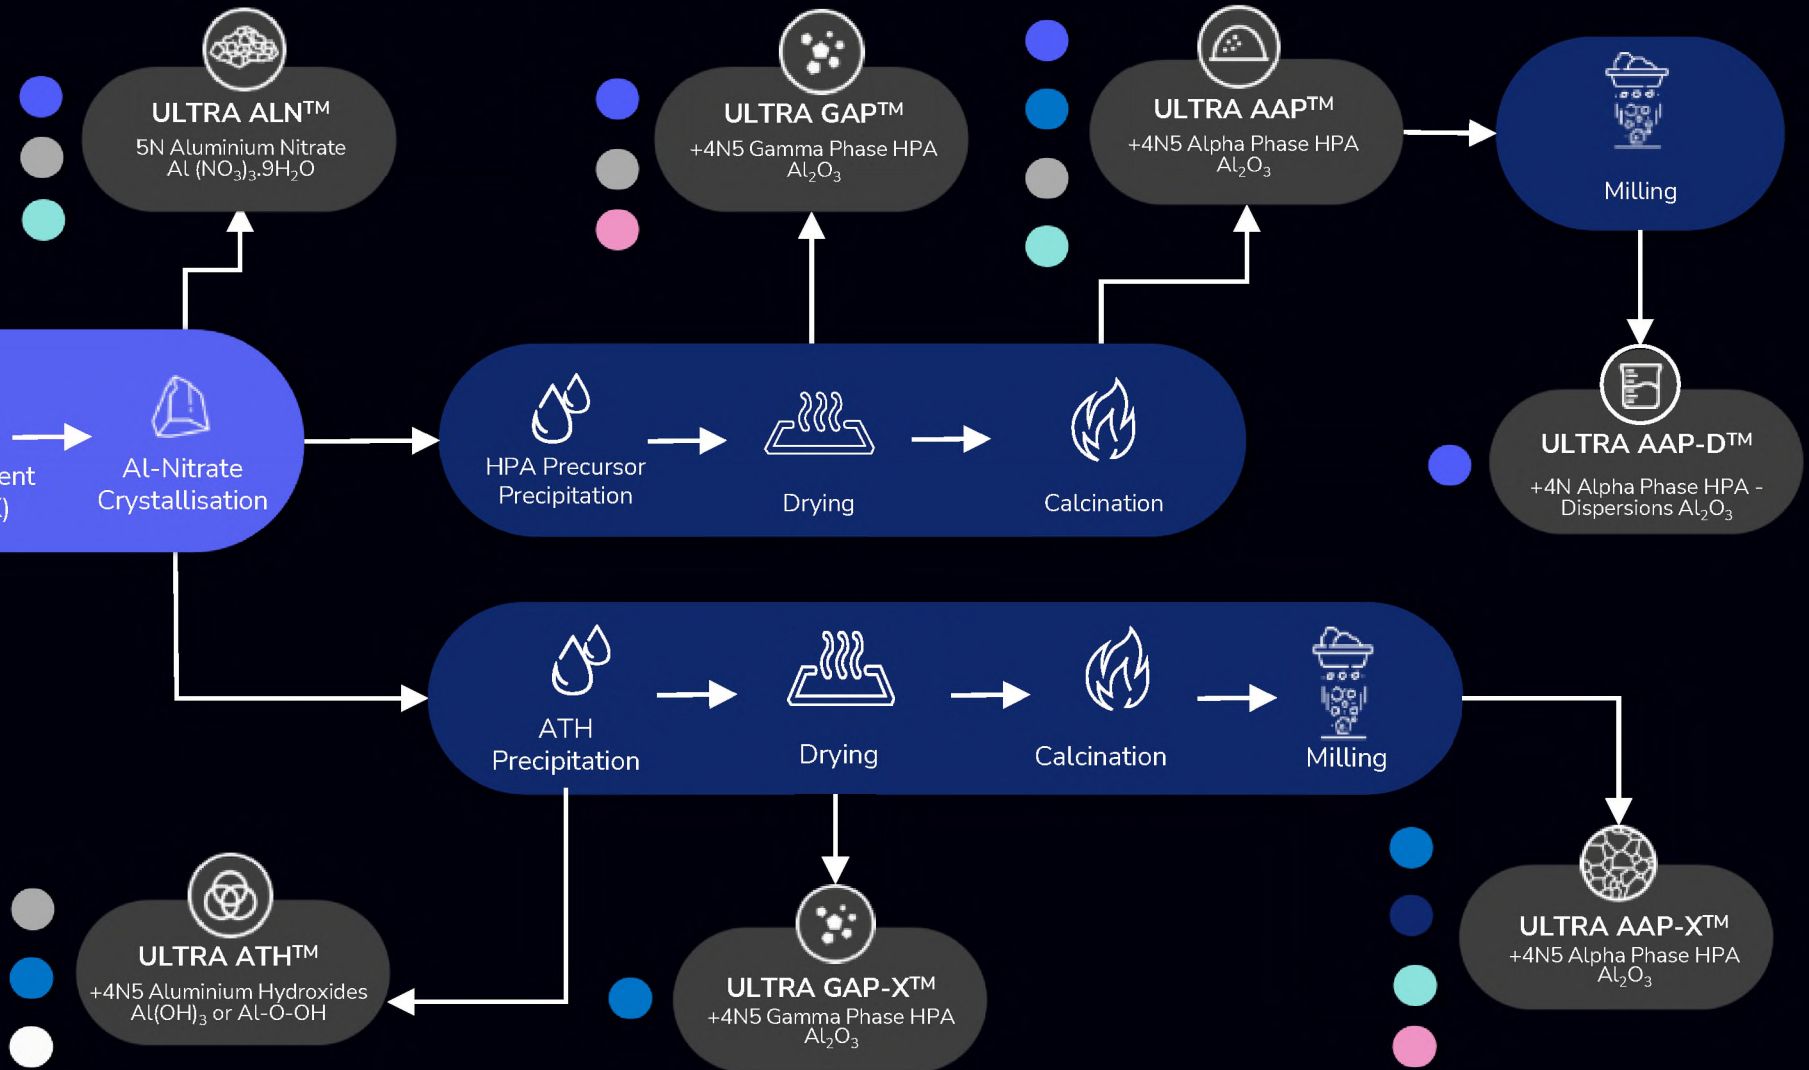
ULTRA ALN™
5N Aluminium Nitrate
Al $(NO_3)_3.9H_2O$

ULTRA GAP™
+4N5 Gamma Phase HPA
$Al_2O_3$

ULTRA AAP™
+4N5 Alpha Phase HPA
$Al_2O_3$

Milling

ent
)

Al-Nitrate
Crystallisation

HPA Precursor
Precipitation

Drying

Calcination

ULTRA AAP-D™
+4N Alpha Phase HPA -
Dispersions $Al_2O_3$

ATH
Precipitation

Drying

Calcination

Milling

ULTRA ATH™
+4N5 Aluminium Hydroxides
$Al(OH)_3$ or Al-O-OH

ULTRA GAP-X™
+4N5 Gamma Phase HPA
$Al_2O_3$

ULTRA AAP-X™
+4N5 Alpha Phase HPA
$Al_2O_3$